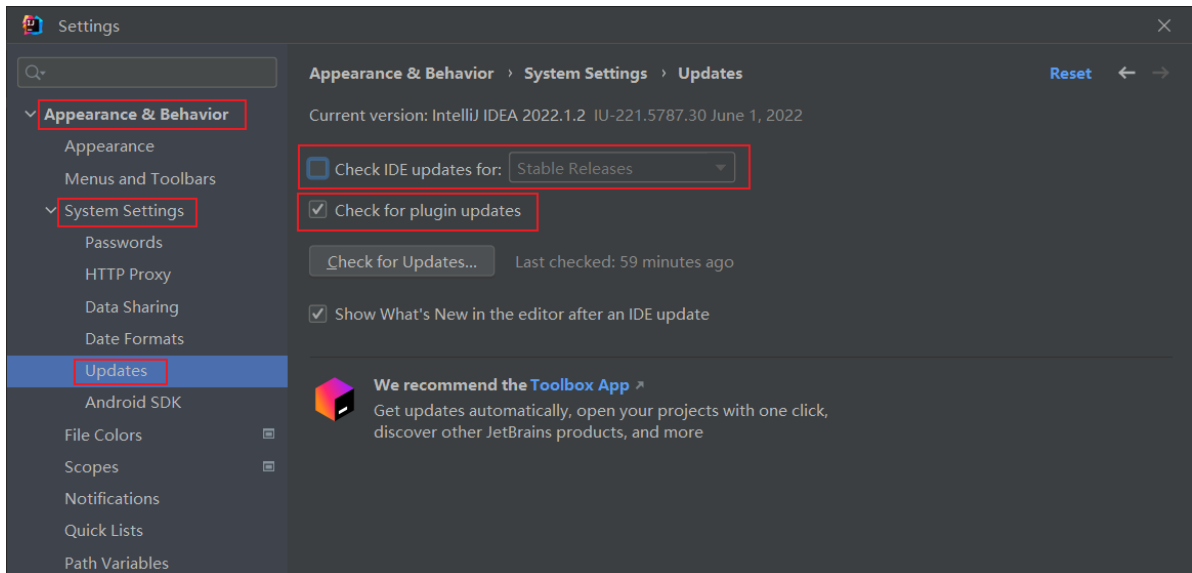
Settings

Appearance & Behavior
Appearance
Menus and Toolbars
System Settings
Passwords
HTTP Proxy
Data Sharing
Date Formats
Updates
Android SDK
File Colors
Scopes
Notifications
Quick Lists
Path Variables

Appearance & Behavior › System Settings › Updates

Reset

Current version: IntelliJ IDEA 2022.1.2 IU-221.5787.30 June 1, 2022

Check IDE updates for: Stable Releases

Check for plugin updates

Check for Updates...

Last checked: 59 minutes ago

Show What's New in the editor after an IDE update

We recommend the Toolbox App ↗
Get updates automatically, open your projects with one click, discover other JetBrains products, and more